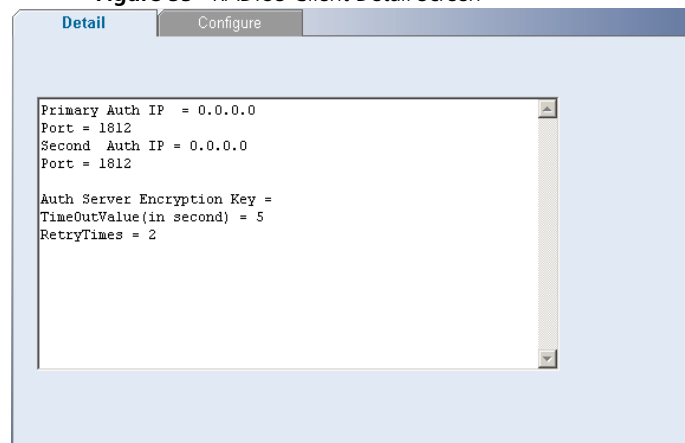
Figure 88 - RADIUS Client Detail Screen

Detail

Configure

Primary Auth IP = 0.0.0.0
Port = 1812
Second Auth IP = 0.0.0.0
Port = 1812

Auth Server Encryption Key =
TimeOutValue(in second) = 5
RetryTimes = 2